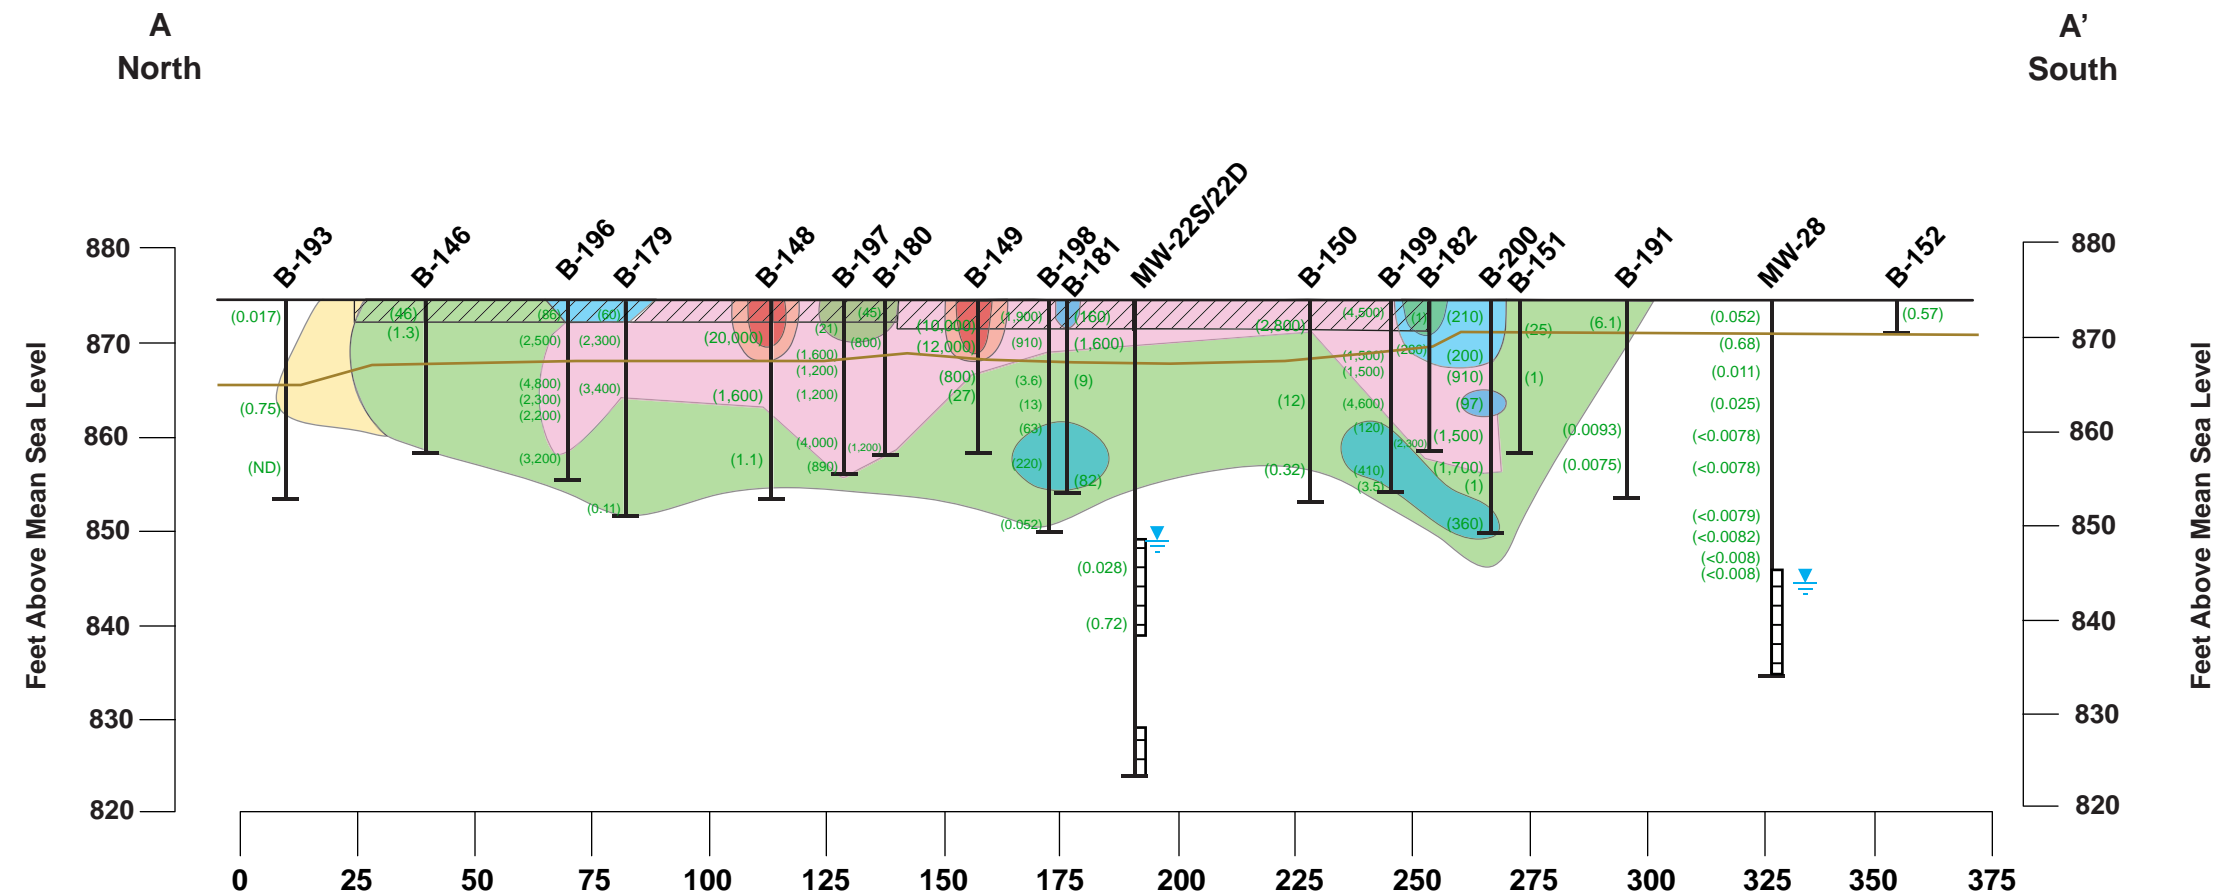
A
North

A'
South

Feet Above Mean Sea Level

Feet Above Mean Sea Level

880
870
860
850
840
830
820

880
870
860
850
840
830
820

B-193
B-146
B-196
B-179
B-148
B-197
B-180
B-149
B-198
B-181
MW-22S/22D
B-150
B-199
B-182
B-200
B-151
B-191
MW-28
B-152

(0.017)
(0.75)
(ND)
(46)
(1.3)
(86)
(2,500)
(4,800)
(2,300)
(2,200)
(3,200)
(60)
(2,300)
(3,400)
(0.11)
(20,000)
(1,600)
(1.1)
(21)
(1,600)
(1,200)
(1,200)
(4,000)
(890)
(45)
(800)
(1,200)
(10,000)
(12,000)
(800)
(27)
(1,900)
(910)
(3.6)
(13)
(63)
(220)
(0.052)
(160)
(1,600)
(9)
(82)
(0.028)
(0.72)
(2,800)
(12)
(0.32)
(4,500)
(1,300)
(1,500)
(4,600)
(120)
(410)
(3.5)
(11)
(200)
(2,300)
(210)
(200)
(910)
(97)
(1,500)
(1,700)
(1)
(360)
(25)
(1)
(6.1)
(0.0093)
(0.0075)
(0.052)
(0.68)
(0.011)
(0.025)
(<0.0078)
(<0.0078)
(<0.0079)
(<0.0082)
(<0.008)
(<0.008)
(0.57)

0
25
50
75
100
125
150
175
200
225
250
275
300
325
350
375